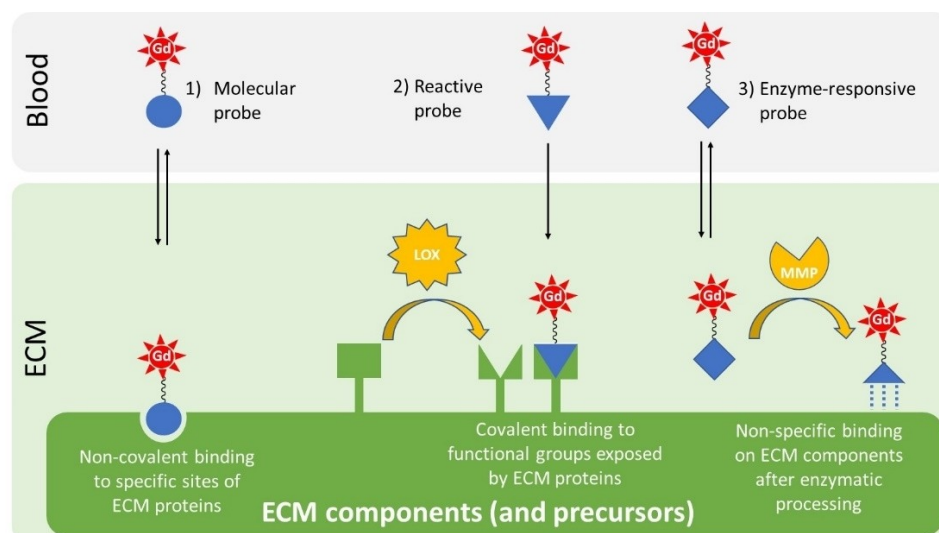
Blood

Gd

1) Molecular probe

Gd

2) Reactive probe

Gd

3) Enzyme-responsive probe

ECM

LOX

Gd

MMP

Gd

Gd

Gd

Non-covalent binding to specific sites of ECM proteins

Covalent binding to functional groups exposed by ECM proteins

Non-specific binding on ECM components after enzymatic processing

ECM components (and precursors)